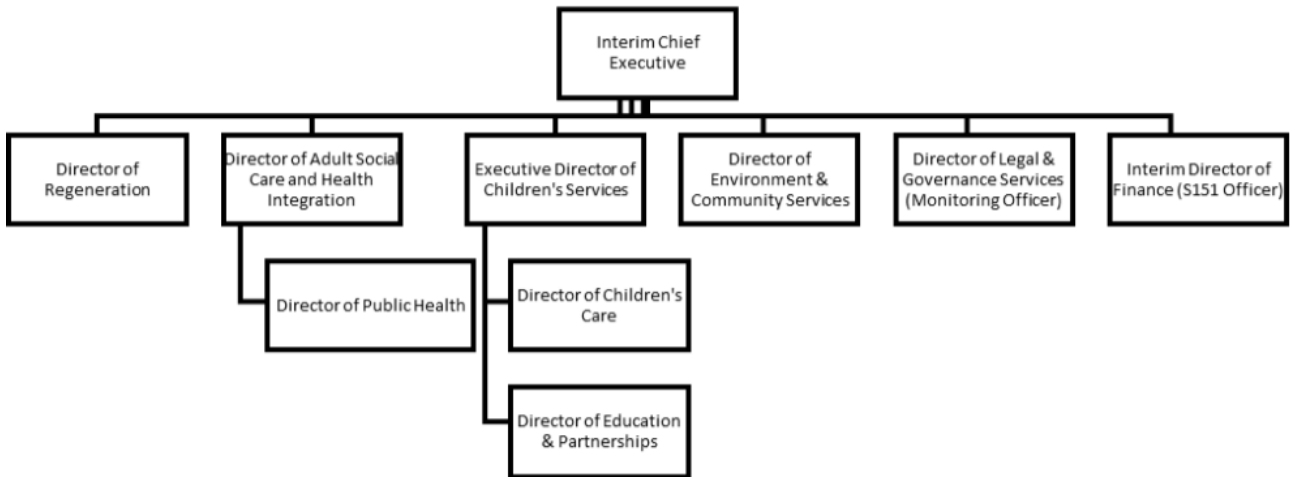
Interim Chief Executive

Director of Regeneration

Director of Adult Social Care and Health Integration

Director of Public Health

Executive Director of Children's Services

Director of Children's Care

Director of Education & Partnerships

Director of Environment & Community Services

Director of Legal & Governance Services (Monitoring Officer)

Interim Director of Finance (S151 Officer)